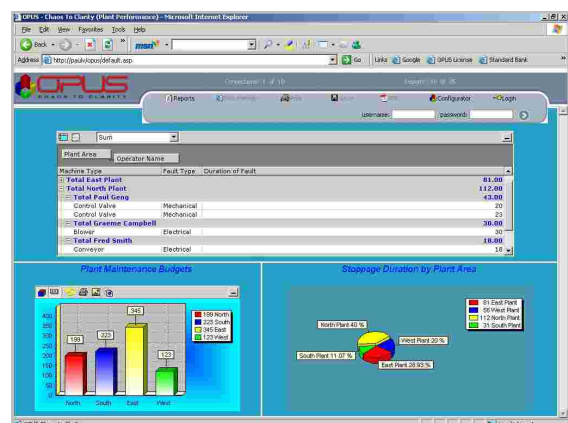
OPUS - Chaos To Clarity (Plant Performance) - Microsoft Internet Explorer

File Edit View Favorites Tools Help

Back Search

Address http://paulx/opus/default.asp Go Links Google OPUS License Standard Bank

OPUS
CHAOS TO CLARITY

Connections: 1 of 10 Report: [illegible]

Reports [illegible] Print Save Edit Configurator Login

username: password:

Sum

Plant Area
Operator Name

| Machine Type | Fault Type | Duration of Fault |
|---|---|---|
| Total East Plant | | 81.00 |
| Total North Plant | | 112.00 |
| Total Paul Geng | | 43.00 |
| Control Valve | Mechanical | 20 |
| Control Valve | Mechanical | 23 |
| Total Graeme Campbell | | 30.00 |
| Blower | Electrical | 30 |
| Total Fred Smith | | 18.00 |
| Conveyor | Electrical | 18 |

Plant Maintenance Budgets

400
350
300
250
200
150
100
50
0

198 223 345 123

North South East West

198 North
223 South
345 East
123 West

Stoppage Duration by Plant Area

81 East Plant
55 West Plant
112 North Plant
31 South Plant

North Plant 40 %
West Plant 20 %
South Plant 11.07 %
East Plant 28.93 %